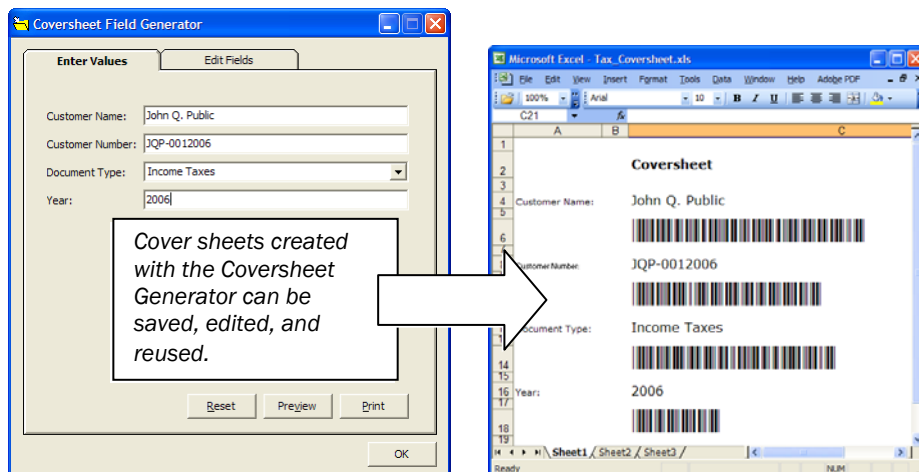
Coversheet Field Generator

Enter Values | Edit Fields

Customer Name: John Q. Public

Customer Number: JQP-0012006

Document Type: Income Taxes

Year: 2006

Cover sheets created with the Coversheet Generator can be saved, edited, and reused.

Reset | Preview | Print

OK

Microsoft Excel - Tax_Coversheet.xls

File Edit View Insert Format Tools Data Window Help Adobe PDF

100% Arial 10 B I U

C21 fx

| | A | B | C |
|---|---|---|---|
| 1 | | | |
| 2 | | | Coversheet |
| 3 | | | |
| 4 | Customer Name: | | John Q. Public |
| 5 | | | |
| 6 | | | |
| | Customer Number: | | JQP-0012006 |
| | Document Type: | | Income Taxes |
| 14 | | | |
| 15 | | | |
| 16 | Year: | | 2006 |
| 17 | | | |
| 18 | | | |
| 19 | | | |

Sheet1 / Sheet2 / Sheet3 /

Ready NUM